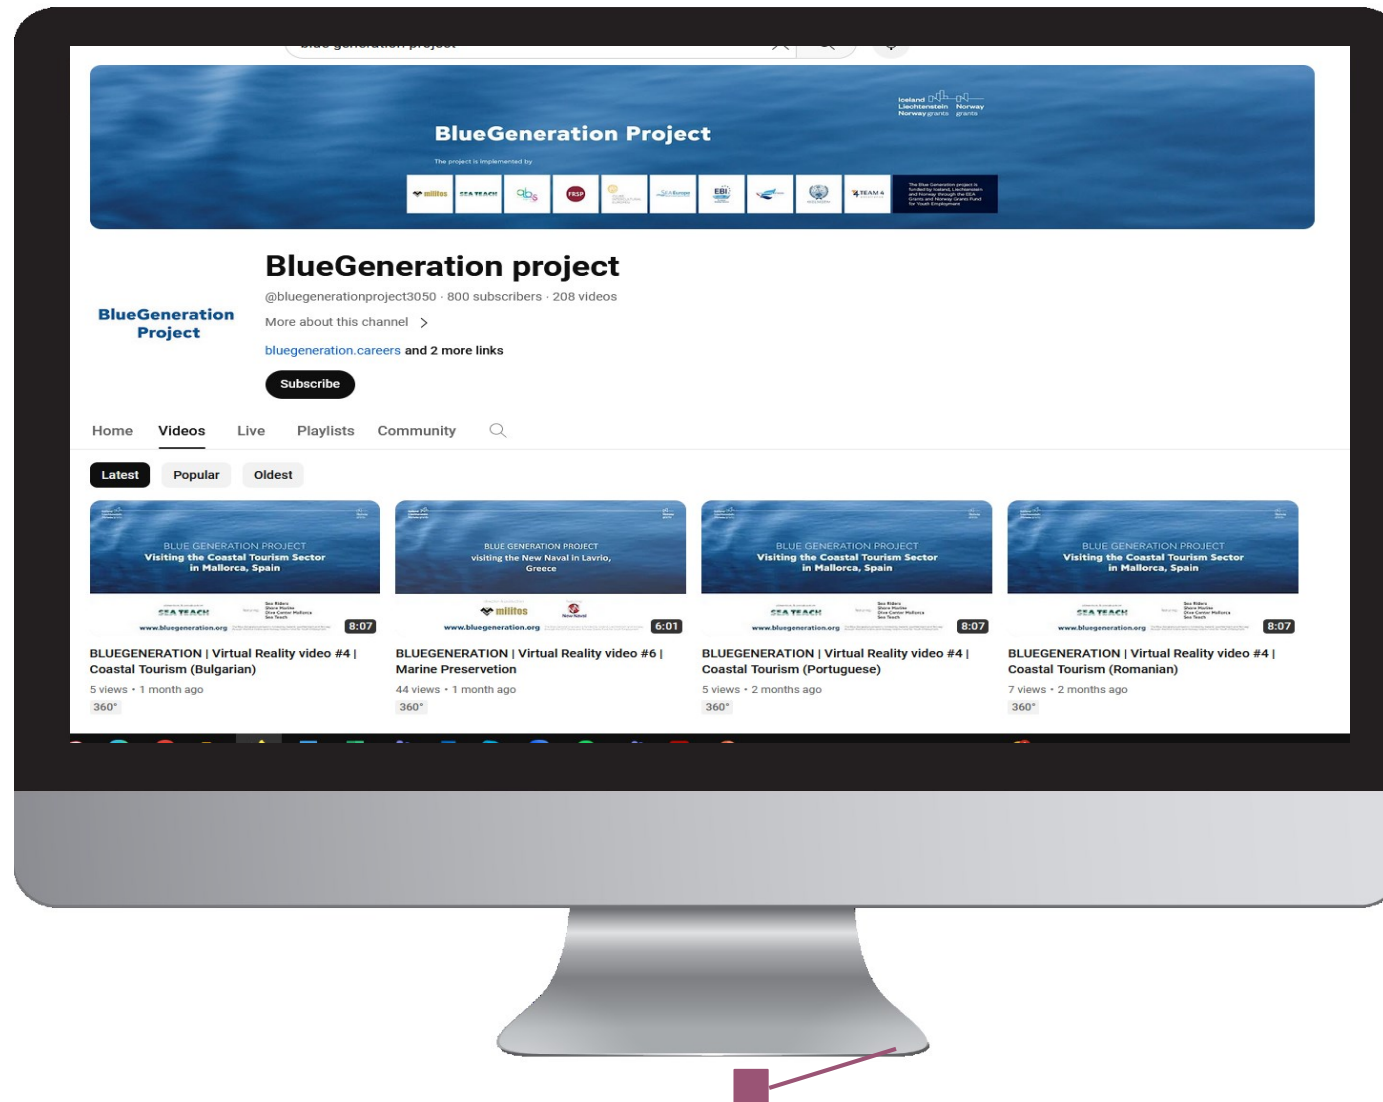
BlueGeneration Project

The project is implemented by

Iceland Liechtenstein Norway grants Norway grants

BlueGeneration Project

BlueGeneration project

@bluegenerationproject3050 · 800 subscribers · 208 videos

More about this channel >

bluegeneration.careers and 2 more links

Subscribe

Home Videos Live Playlists Community

Latest Popular Oldest

BLUE GENERATION PROJECT
Visiting the Coastal Tourism Sector in Mallorca, Spain
SEA TEACH
www.bluegeneration.org
8:07
BLUEGENERATION | Virtual Reality video #4 | Coastal Tourism (Bulgarian)
5 views • 1 month ago
360°

BLUE GENERATION PROJECT
visiting the New Naval in Lavrio, Greece
militos
www.bluegeneration.org
6:01
BLUEGENERATION | Virtual Reality video #6 | Marine Preservetion
44 views • 1 month ago
360°

BLUE GENERATION PROJECT
Visiting the Coastal Tourism Sector in Mallorca, Spain
SEA TEACH
www.bluegeneration.org
8:07
BLUEGENERATION | Virtual Reality video #4 | Coastal Tourism (Portuguese)
5 views • 2 months ago
360°

BLUE GENERATION PROJECT
Visiting the Coastal Tourism Sector in Mallorca, Spain
SEA TEACH
www.bluegeneration.org
8:07
BLUEGENERATION | Virtual Reality video #4 | Coastal Tourism (Romanian)
7 views • 2 months ago
360°